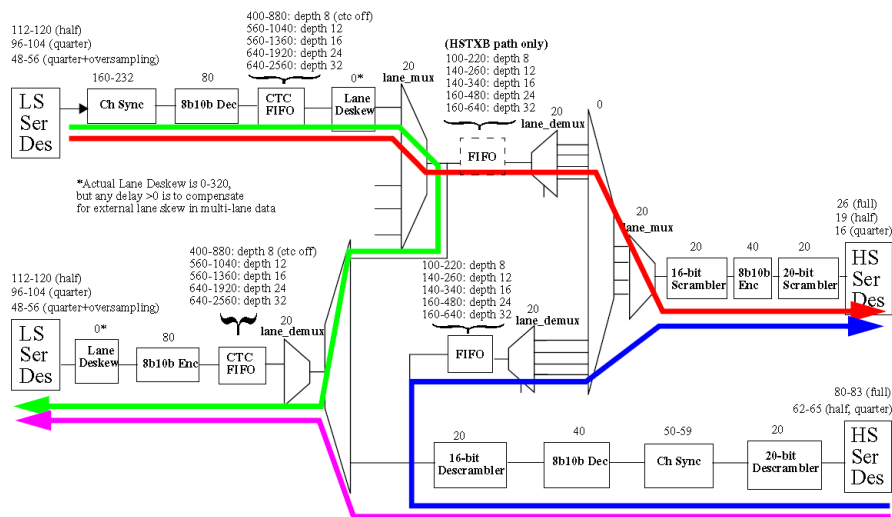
112-120 (half)
96-104 (quarter)
48-56 (quarter+oversampling)

400-880: depth 8 (ctc off)
560-1040: depth 12
560-1360: depth 16
640-1920: depth 24
640-2560: depth 32

LS Ser Des

160-232
Ch Sync

80
8b10b Dec

CTC FIFO

0*
Lane Deskew

20
lane_mux

(HSTXB path only)
100-220: depth 8
140-260: depth 12
140-340: depth 16
160-480: depth 24
160-640: depth 32

FIFO

20
lane_demux

0

*Actual Lane Deskew is 0-320, but any delay >0 is to compensate for external lane skew in multi-lane data

20
lane_mux

20
16-bit Scrambler

40
8b10b Enc

20
20-bit Scrambler

26 (full)
19 (half)
16 (quarter)

HS Ser Des

112-120 (half)
96-104 (quarter)
48-56 (quarter+oversampling)

400-880: depth 8 (ctc off)
560-1040: depth 12
560-1360: depth 16
640-1920: depth 24
640-2560: depth 32

LS Ser Des

0*
Lane Deskew

80
8b10b Enc

CTC FIFO

20
lane_demux

100-220: depth 8
140-260: depth 12
140-340: depth 16
160-480: depth 24
160-640: depth 32

FIFO

20
lane_demux

80-83 (full)
62-65 (half, quarter)

20
16-bit Descrambler

40
8b10b Dec

50-59
Ch Sync

20
20-bit Descrambler

HS Ser Des